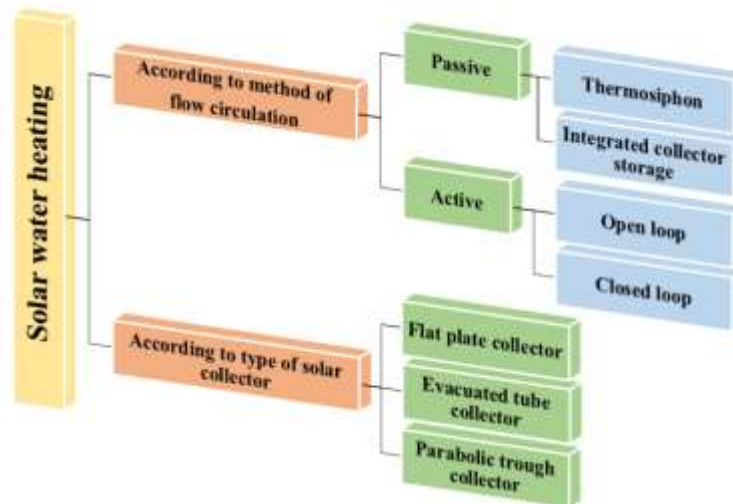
Solar water heating

According to method of flow circulation

Passive

Thermosiphon

Integrated collector storage

Active

Open loop

Closed loop

According to type of solar collector

Flat plate collector

Evacuated tube collector

Parabolic trough collector